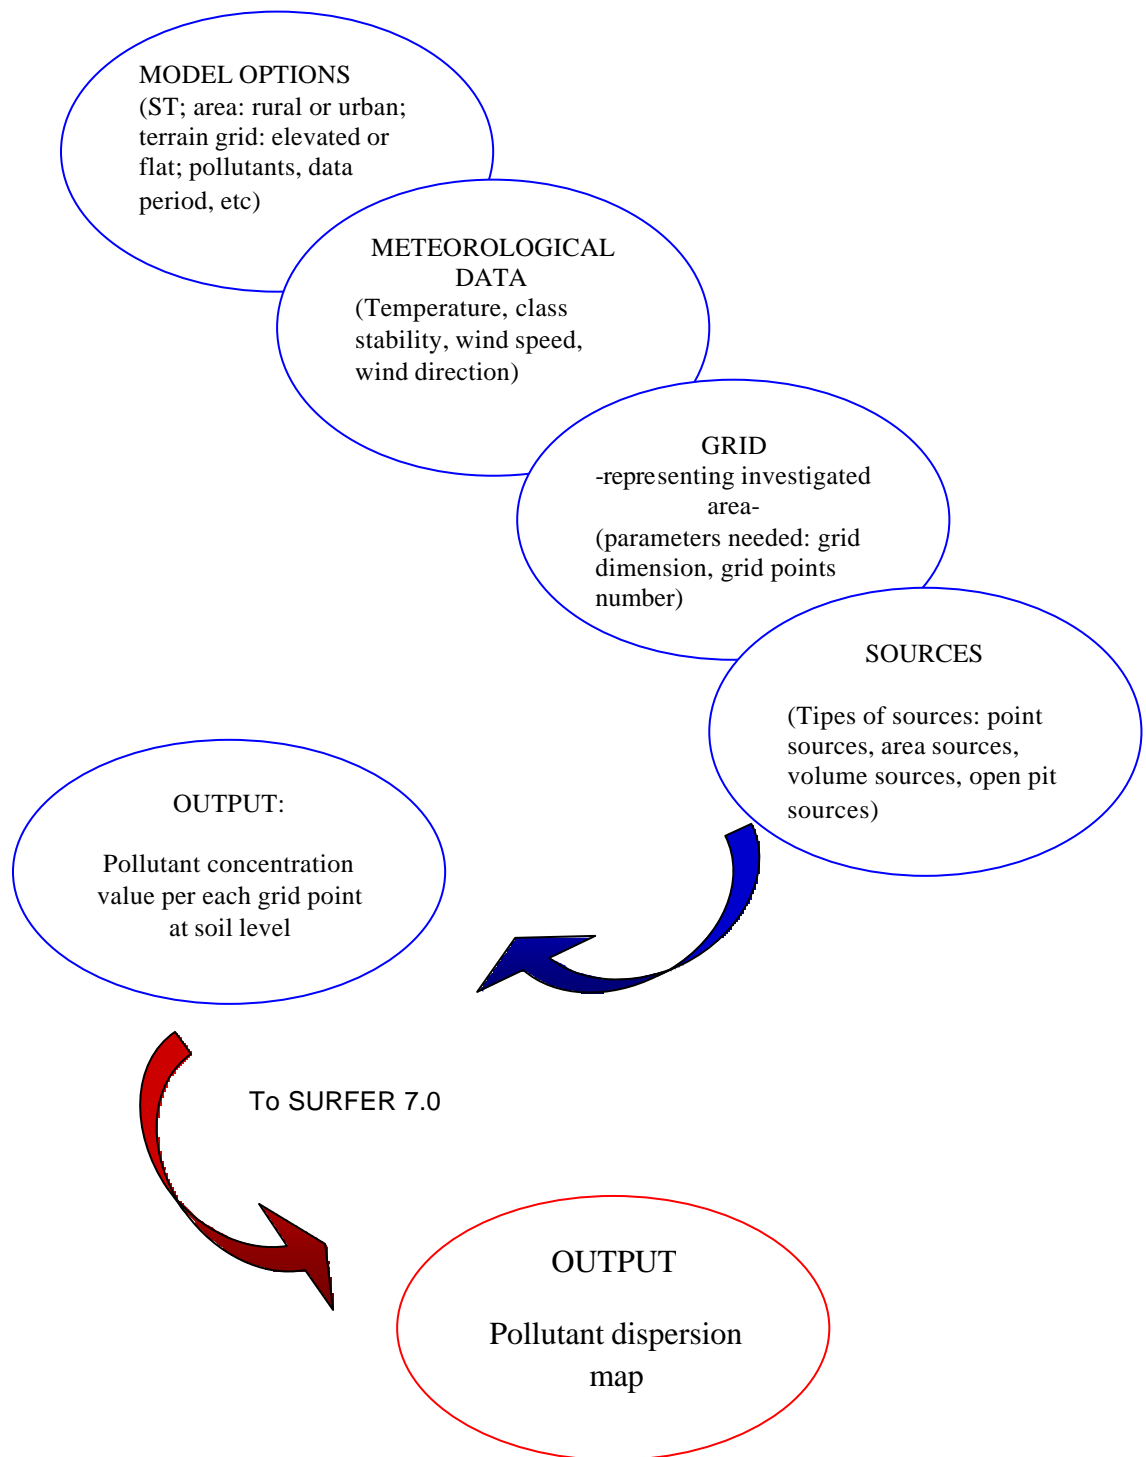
MODEL OPTIONS
(ST; area: rural or urban; terrain grid: elevated or flat; pollutants, data period, etc)

METEOROLOGICAL DATA
(Temperature, class stability, wind speed, wind direction)

GRID
-representing investigated area-
(parameters needed: grid dimension, grid points number)

SOURCES

(Tipes of sources: point sources, area sources, volume sources, open pit sources)

OUTPUT:

Pollutant concentration value per each grid point at soil level

To SURFER 7.0

OUTPUT

Pollutant dispersion map